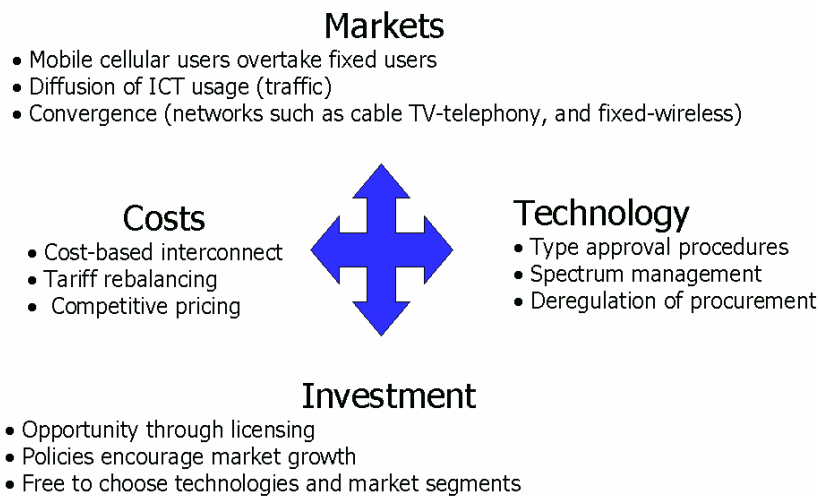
Markets
• Mobile cellular users overtake fixed users
• Diffusion of ICT usage (traffic)
• Convergence (networks such as cable TV-telephony, and fixed-wireless)

Costs
• Cost-based interconnect
• Tariff rebalancing
• Competitive pricing

Technology
• Type approval procedures
• Spectrum management
• Deregulation of procurement

Investment
• Opportunity through licensing
• Policies encourage market growth
• Free to choose technologies and market segments